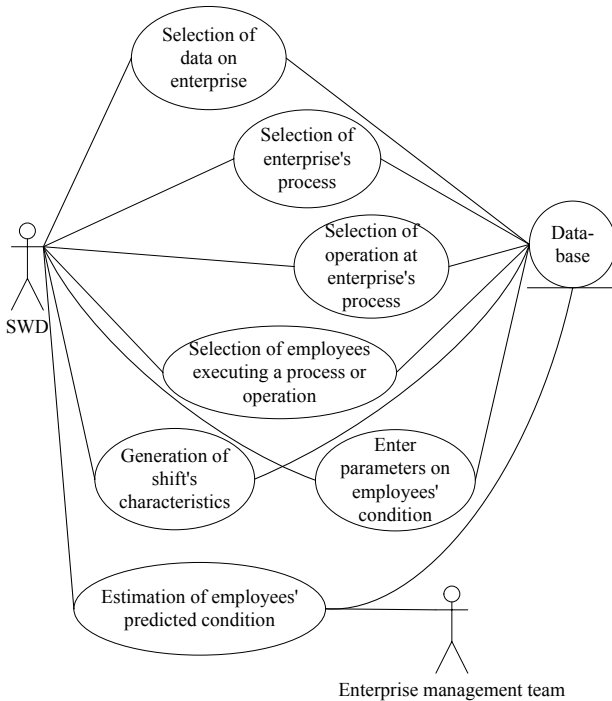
Selection of data on enterprise

Selection of enterprise's process

Selection of operation at enterprise's process

Data-base

SWD

Selection of employees executing a process or operation

Generation of shift's characteristics

Enter parameters on employees' condition

Estimation of employees' predicted condition

Enterprise management team